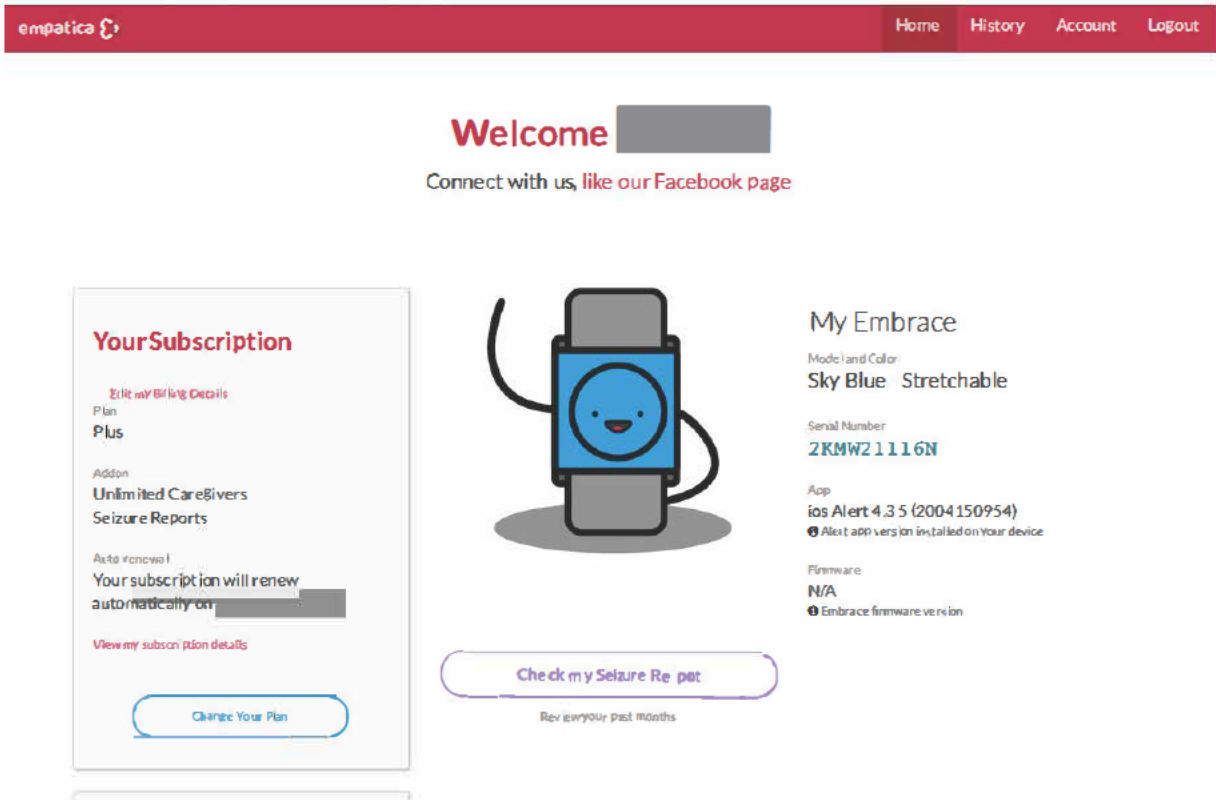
empatica

Home History Account Logout

Welcome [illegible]

Connect with us, like our Facebook page

YourSubscription

Edit my Billing Details

Plan

Plus

Addon

Unlimited CareGivers
Seizure Reports

Auto renewal

Your subscription will renew automatically on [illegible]

View my subscription details

Change Your Plan

Check my Seizure Report

Review your past months

My Embrace

Model and Color

Sky Blue Stretchable

Serial Number

2KMW21116N

App

ios Alert 4.3.5 (2004150954)

Alert app version installed on your device

Firmware

N/A

Embrace firmware version